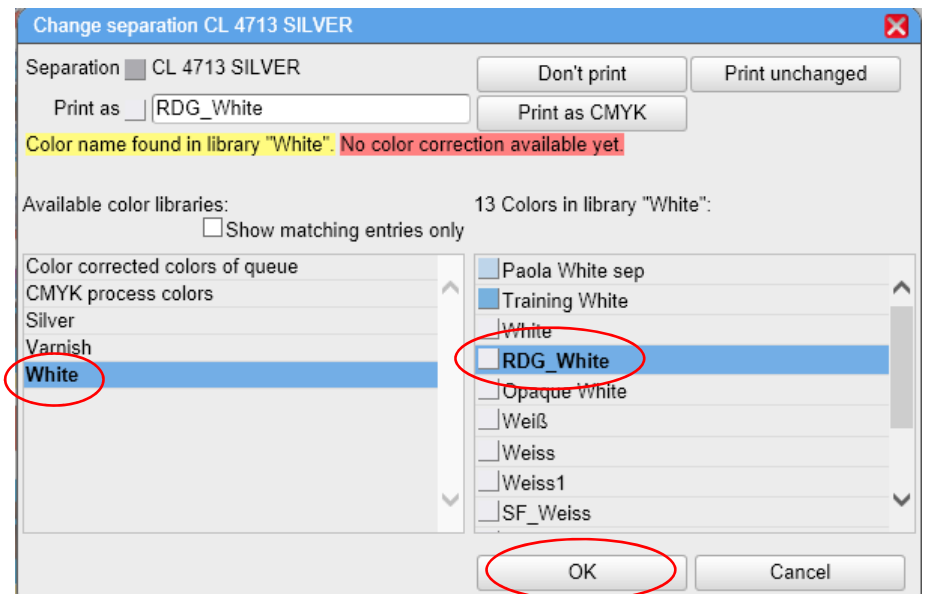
Change separation CL 4713 SILVER

Separation CL 4713 SILVER

Print as RDG_White

Don't print

Print unchanged

Print as CMYK

Color name found in library "White". No color correction available yet.

Available color libraries:

Show matching entries only

13 Colors in library "White":

Color corrected colors of queue
CMYK process colors
Silver
Varnish
White

Paola White sep
Training White
White
RDG_White
Opaque White
Weiß
Weiss
Weiss1
SF_Weiss

OK

Cancel